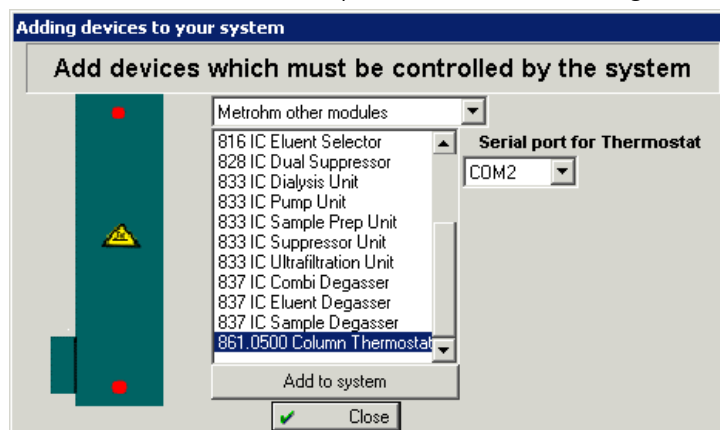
Adding devices to your system

Add devices which must be controlled by the system

Metrohm other modules

816 IC Eluent Selector
828 IC Dual Suppressor
833 IC Dialysis Unit
833 IC Pump Unit
833 IC Sample Prep Unit
833 IC Suppressor Unit
833 IC Ultrafiltration Unit
837 IC Combi Degasser
837 IC Eluent Degasser
837 IC Sample Degasser
861.0500 Column Thermostat

Serial port for Thermostat

COM2

Add to system

Close